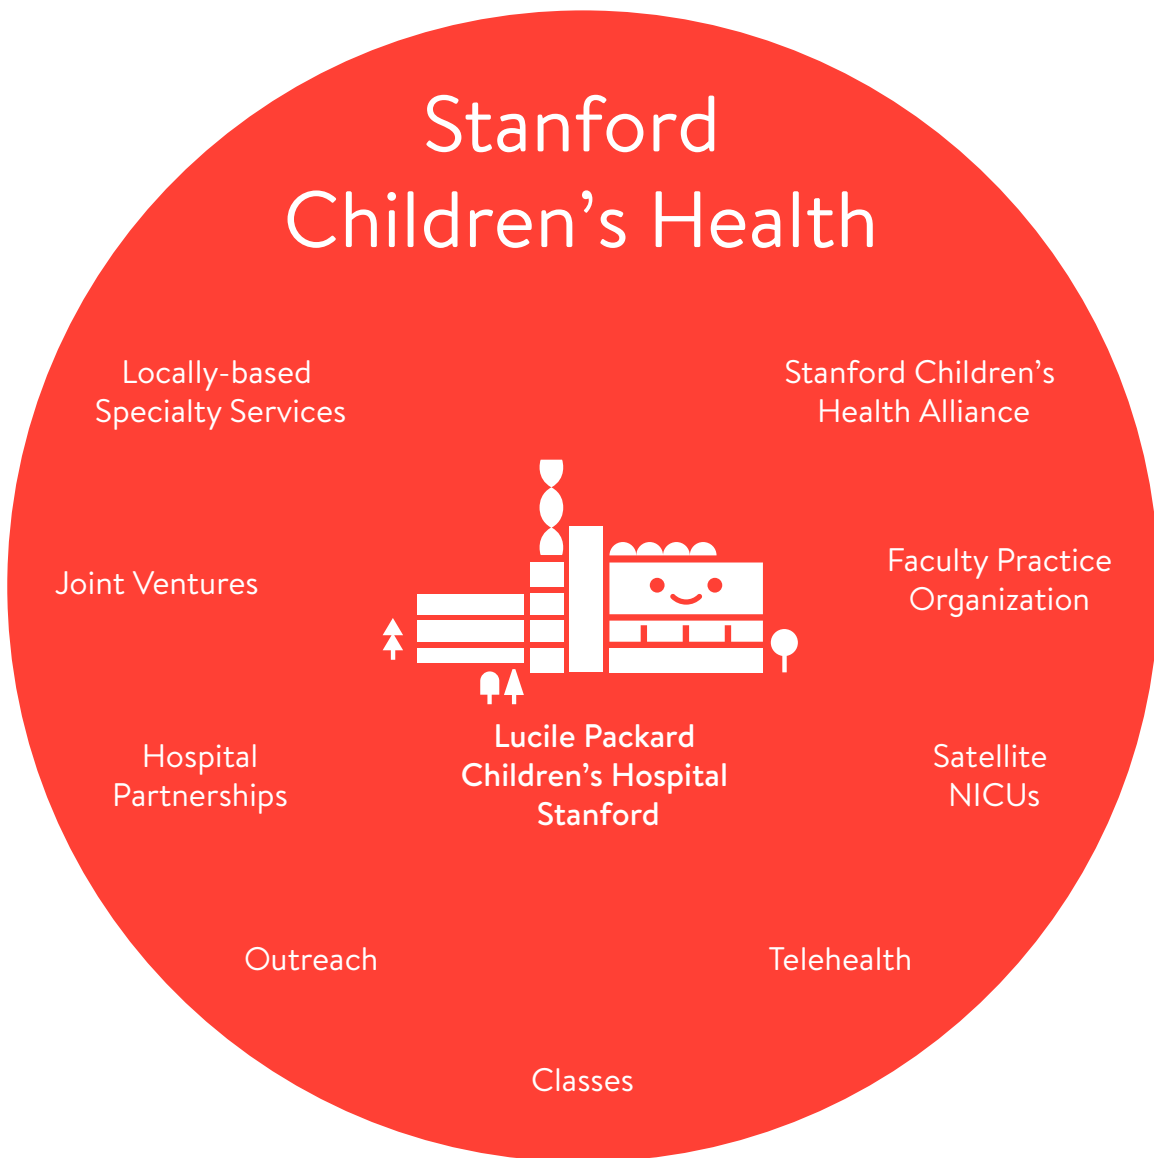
Stanford Children’s Health

Locally-based Specialty Services

Stanford Children’s Health Alliance

Joint Ventures

Faculty Practice Organization

Hospital Partnerships

Lucile Packard Children’s Hospital Stanford

Satellite NICUs

Outreach

Telehealth

Classes